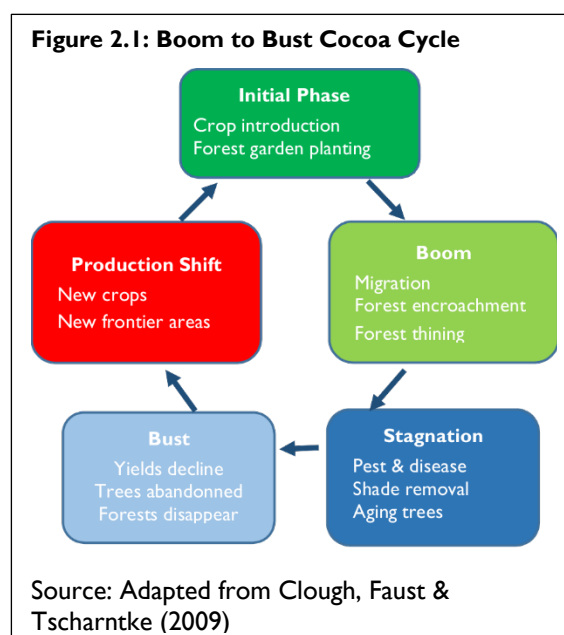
Figure 2.1: Boom to Bust Cocoa Cycle

Initial Phase
Crop introduction
Forest garden planting

Boom
Migration
Forest encroachment
Forest thining

Stagnation
Pest & disease
Shade removal
Aging trees

Bust
Yields decline
Trees abandonned
Forests disappear

Production Shift
New crops
New frontier areas

Source: Adapted from Clough, Faust & Tscharntke (2009)